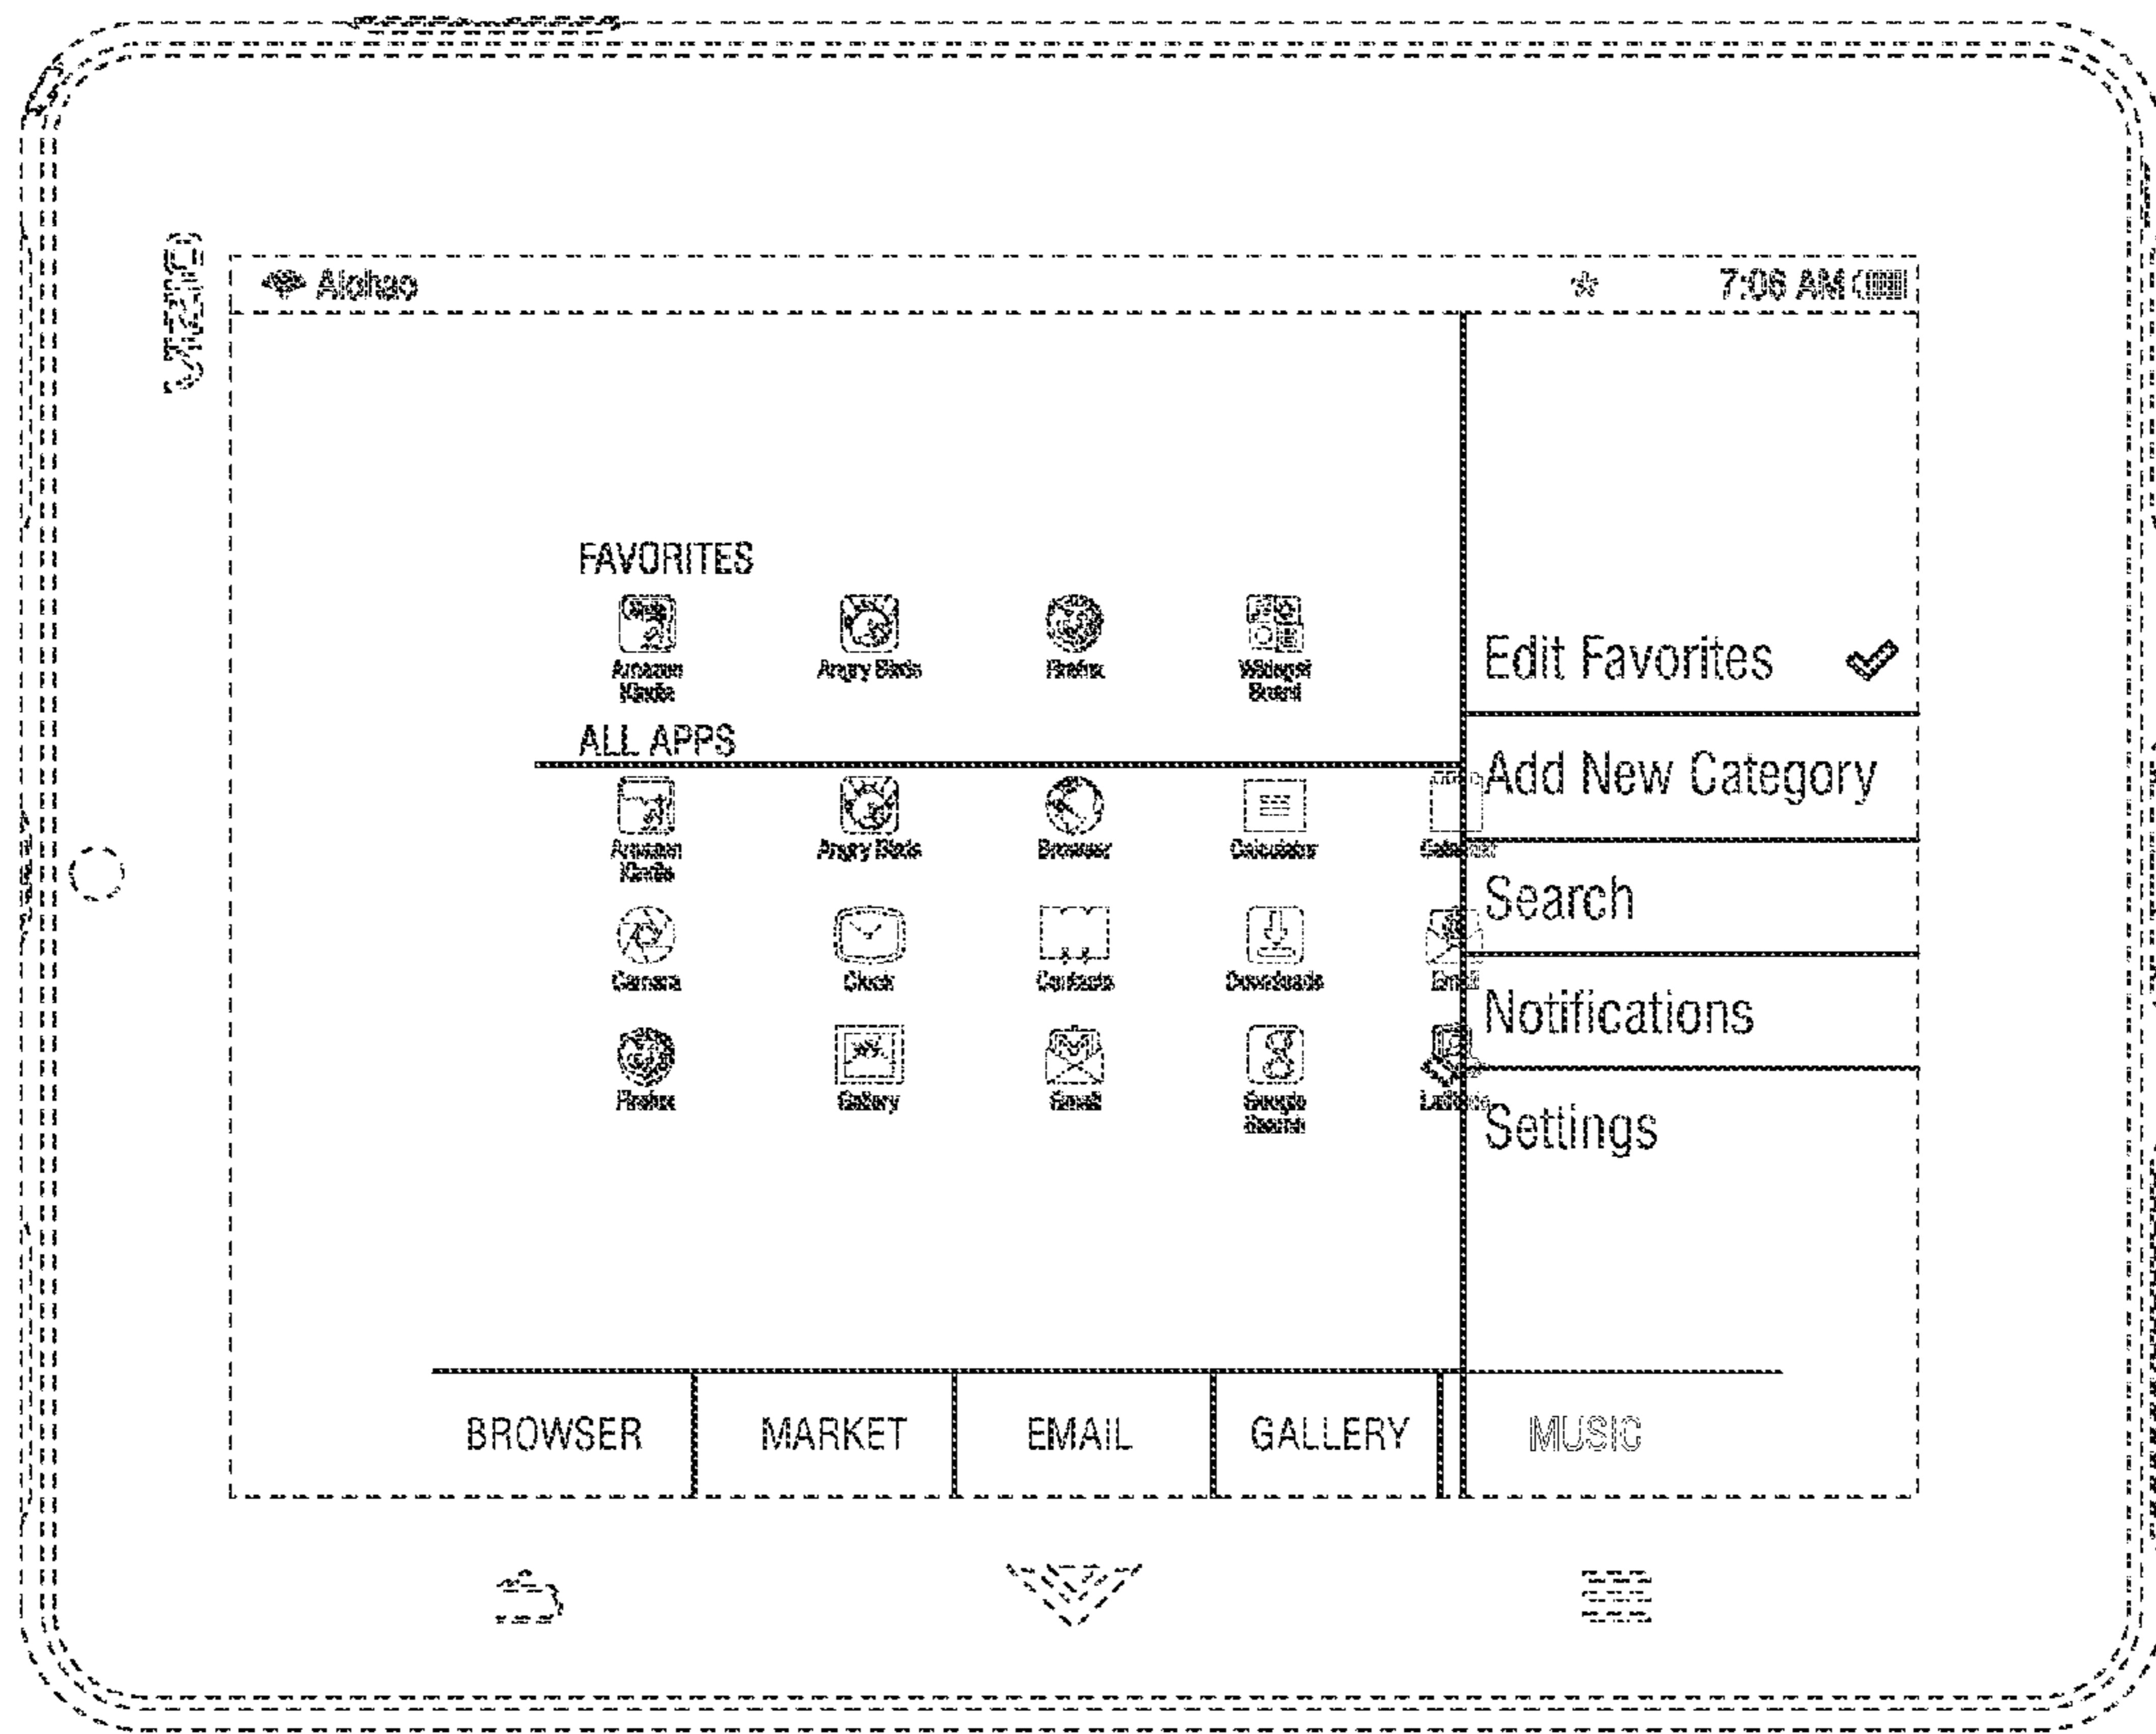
Alohao

7:06 AM

FAVORITES

Amazon Kindle
Angry Birds
Firefox
Widget Board

ALL APPS

Amazon Kindle
Angry Birds
Browser
Calculator
Calendar

Camera
Clock
Contacts
Downloads
Email

Firefox
Gallery
Gmail
Google Search
Latitude

Edit Favorites

Add New Category

Search

Notifications

Settings

BROWSER
MARKET
EMAIL
GALLERY
MUSIC